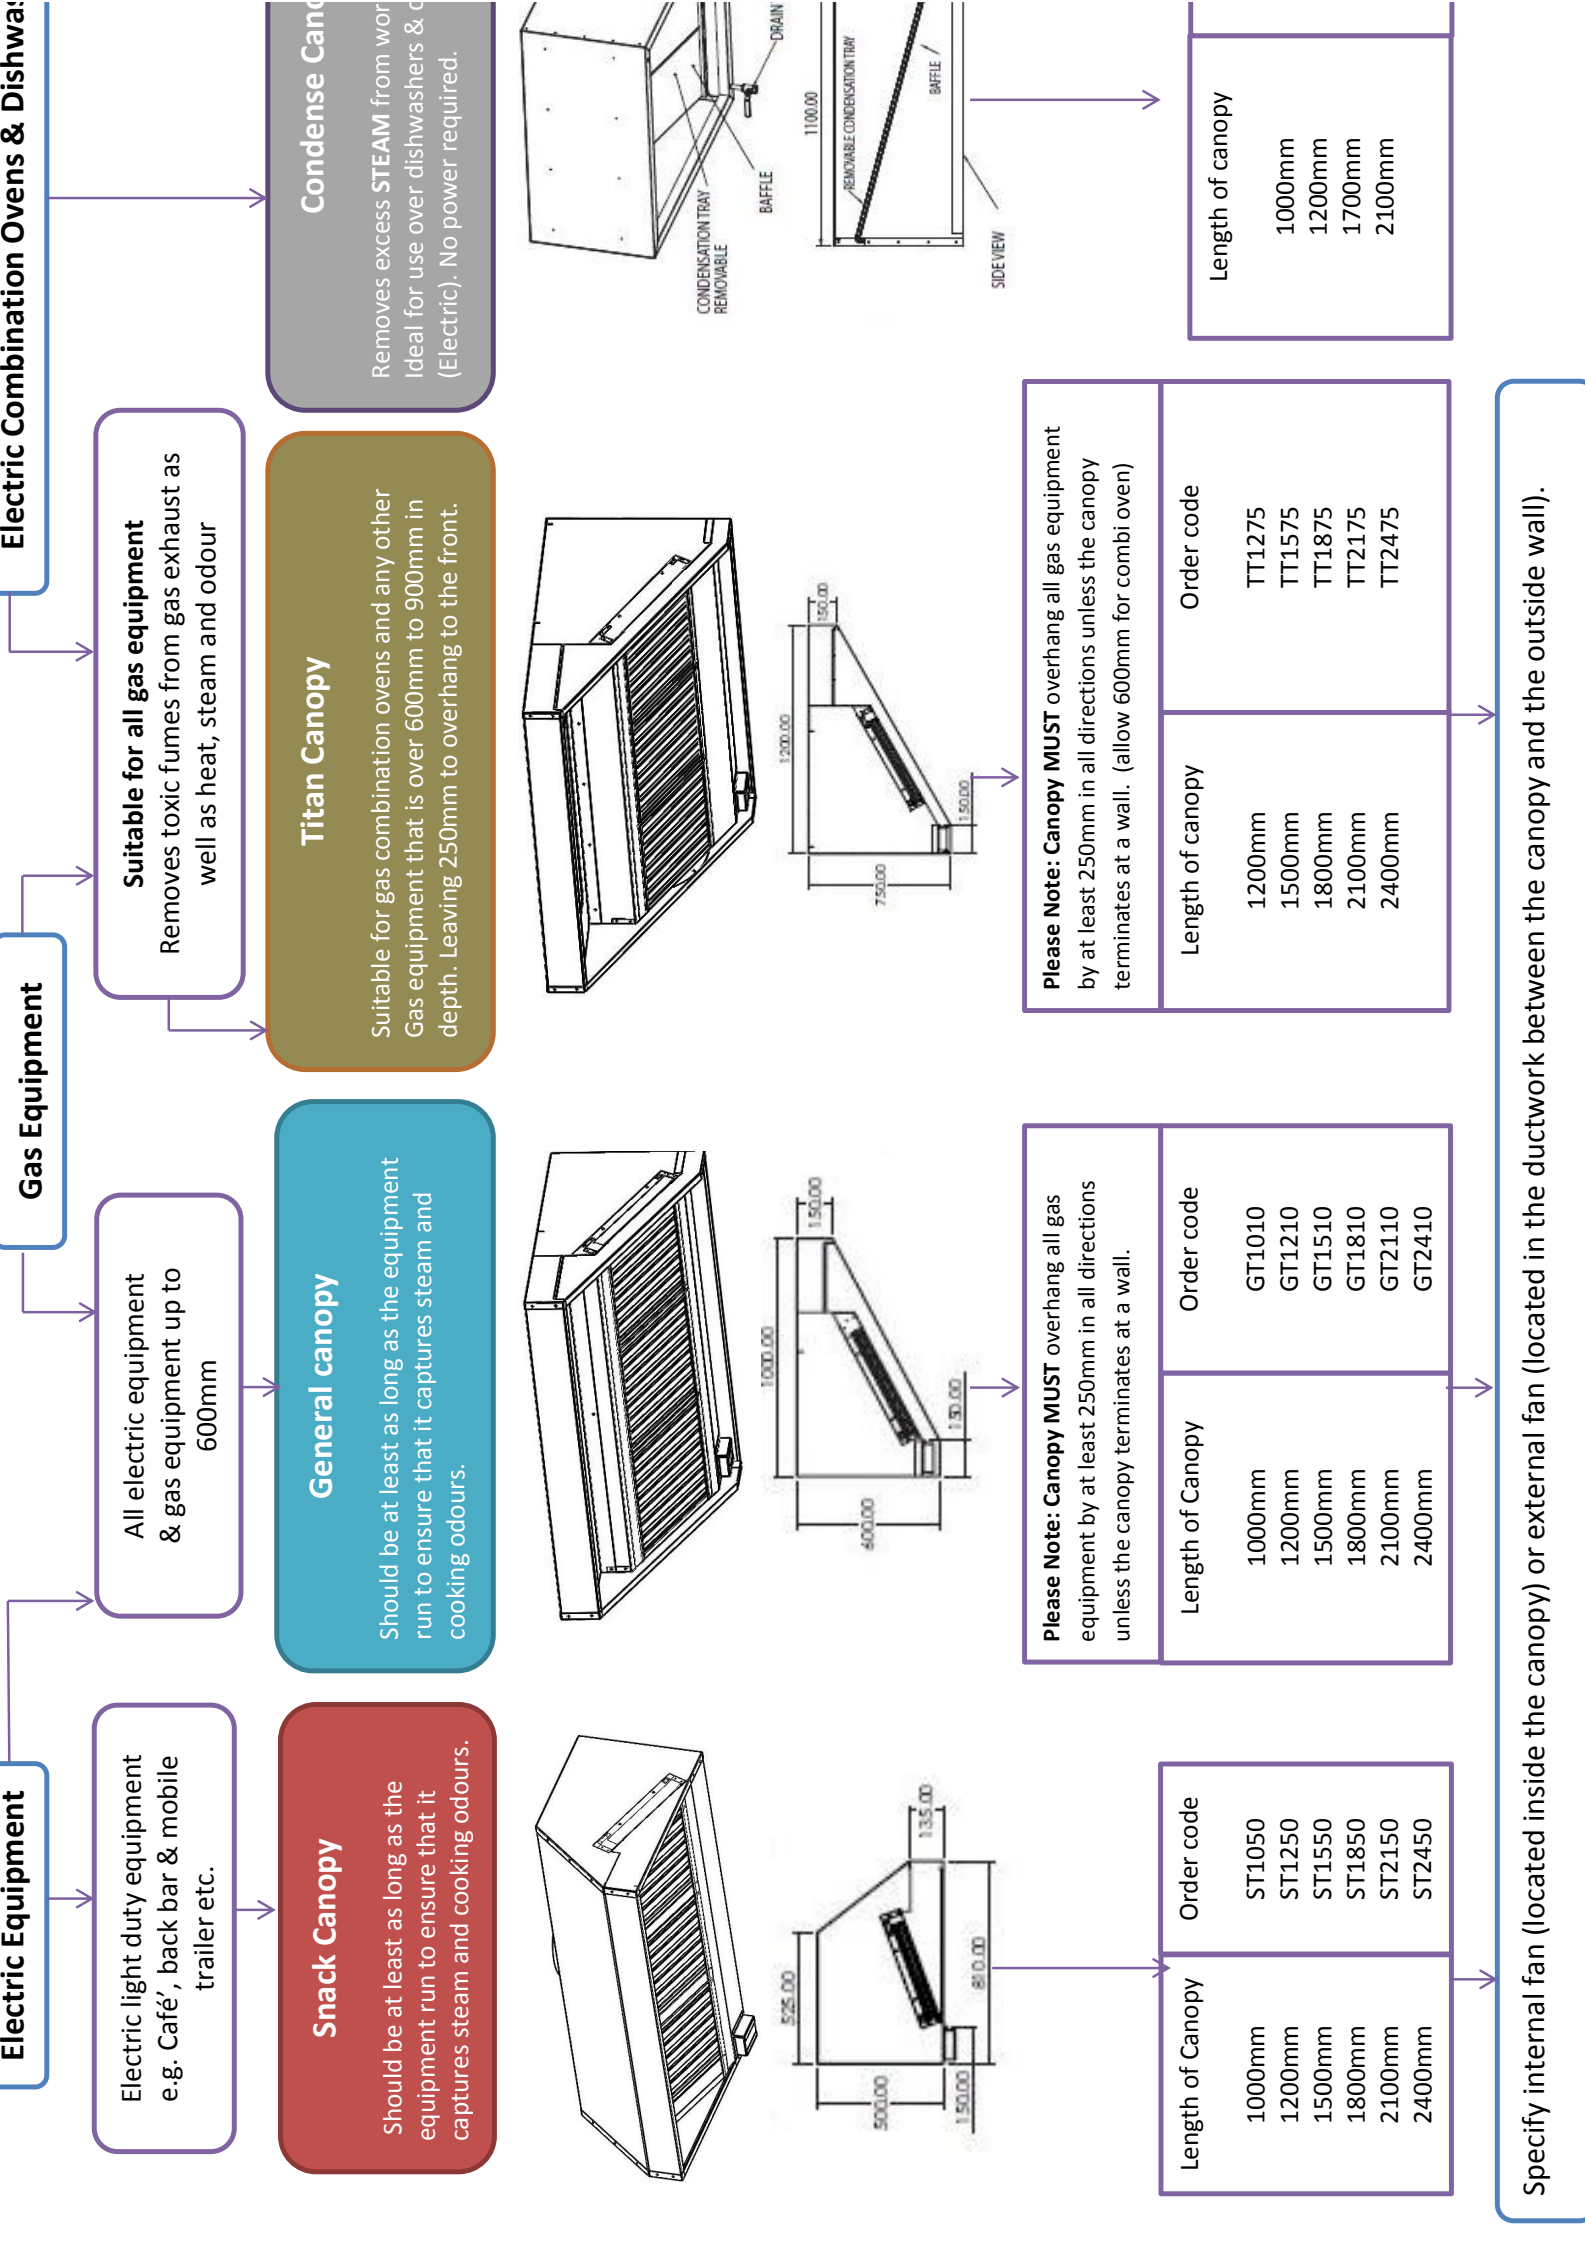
Electric Equipment

Gas Equipment

Electric Combination Ovens & Dishwa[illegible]

Electric light duty equipment e.g. Café', back bar & mobile trailer etc.

All electric equipment & gas equipment up to 600mm

Suitable for all gas equipment
Removes toxic fumes from gas exhaust as well as heat, steam and odour

Snack Canopy
Should be at least as long as the equipment run to ensure that it captures steam and cooking odours.

General canopy
Should be at least as long as the equipment run to ensure that it captures steam and cooking odours.

Titan Canopy
Suitable for gas combination ovens and any other Gas equipment that is over 600mm to 900mm in depth. Leaving 250mm to overhang to the front.

Condense Can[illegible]
Removes excess STEAM from wor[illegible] Ideal for use over dishwashers & c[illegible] (Electric). No power required.

500.00 150.00 525.00 810.00 135.00

400.00 1000.00 150.00 150.00

750.00 1200.00 150.00 150.00

CONDENSATION TRAY REMOVABLE
BAFFLE
DRAIN
1100.00
REMOVABLE CONDENSATION TRAY
BAFFLE
SIDE VIEW

| Length of Canopy | Order code |
|---|---|
| 1000mm | ST1050 |
| 1200mm | ST1250 |
| 1500mm | ST1550 |
| 1800mm | ST1850 |
| 2100mm | ST2150 |
| 2400mm | ST2450 |

Please Note: Canopy MUST overhang all gas equipment by at least 250mm in all directions unless the canopy terminates at a wall.

| Length of Canopy | Order code |
|---|---|
| 1000mm | GT1010 |
| 1200mm | GT1210 |
| 1500mm | GT1510 |
| 1800mm | GT1810 |
| 2100mm | GT2110 |
| 2400mm | GT2410 |

Please Note: Canopy MUST overhang all gas equipment by at least 250mm in all directions unless the canopy terminates at a wall. (allow 600mm for combi oven)

| Length of canopy | Order code |
|---|---|
| 1200mm | TT1275 |
| 1500mm | TT1575 |
| 1800mm | TT1875 |
| 2100mm | TT2175 |
| 2400mm | TT2475 |

| Length of canopy |
|---|
| 1000mm |
| 1200mm |
| 1700mm |
| 2100mm |

Specify internal fan (located inside the canopy) or external fan (located in the ductwork between the canopy and the outside wall).